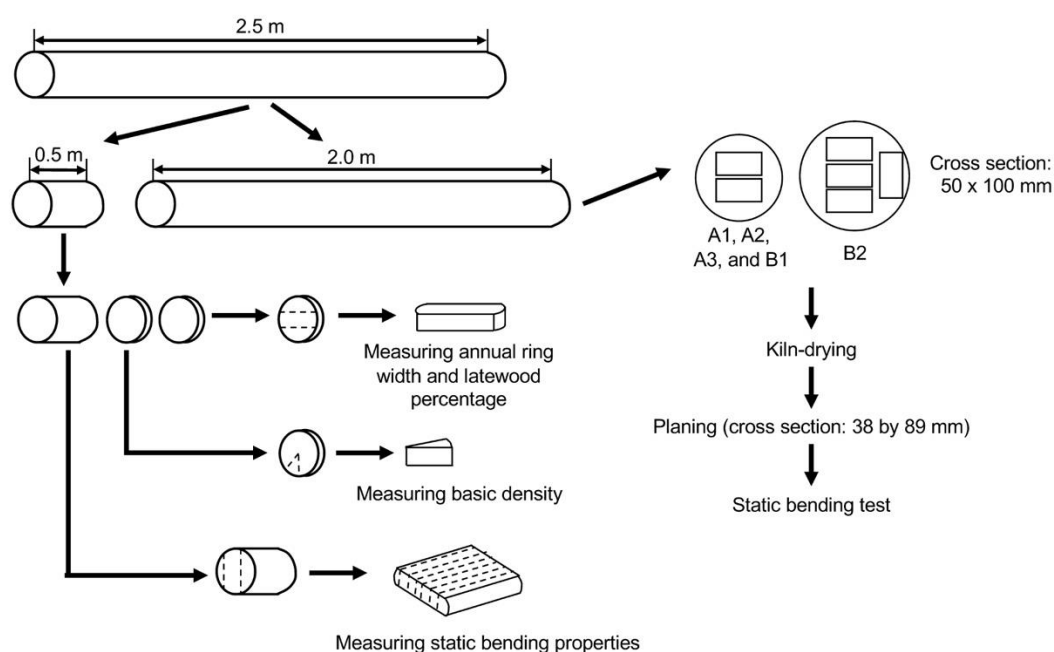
2.5 m

0.5 m

2.0 m

Cross section: 50 x 100 mm

A1, A2, A3, and B1

B2

Measuring annual ring width and latewood percentage

Kiln-drying

Planing (cross section: 38 by 89 mm)

Measuring basic density

Static bending test

Measuring static bending properties